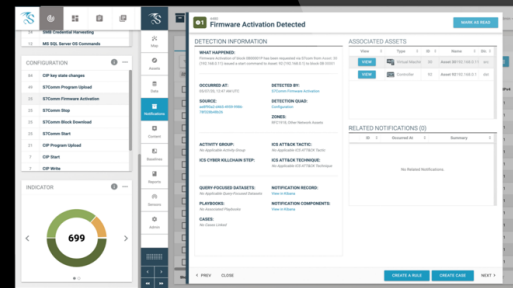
SMB Credential Harvesting
MS SQL Server OS Commands

CONFIGURATION
CIP key state changes
S7Comm Program Upload
S7Comm Firmware Activation
S7Comm Stop
S7Comm Block Download
S7Comm Start
CIP Program Upload
CIP Start
CIP Write

INDICATOR
699

Map
Assets
Risk
Notifications
Content
Baselines
Reports
Sensors
Admin

Firmware Activation Detected
MARK AS READ

DETECTION INFORMATION
WHAT HAPPENED:
OCCURRED AT:
DETECTED BY:
SOURCE:
DETECTION QUAD:
Configuration
ZONES:
ACTIVITY GROUP:
No Applicable Activity Group
ICS ATT&CK TACTIC:
ICS CYBER KILLCHAIN STEP:
ICS ATT&CK TECHNIQUE:
QUERY-FOCUSED DATASETS:
NOTIFICATION RECORD:
View in Kibana
PLAYBOOKS:
NOTIFICATION COMPONENTS:
View in Kibana
CASES:
No Cases Linked

ASSOCIATED ASSETS
View
Type
ID
Name
VIEW
Virtual Machine
VIEW
Controller

RELATED NOTIFICATIONS (0)
ID
Occurred At
Summary
No Related Notifications

< PREV
CLOSE
CREATE A RULE
CREATE CASE
NEXT >